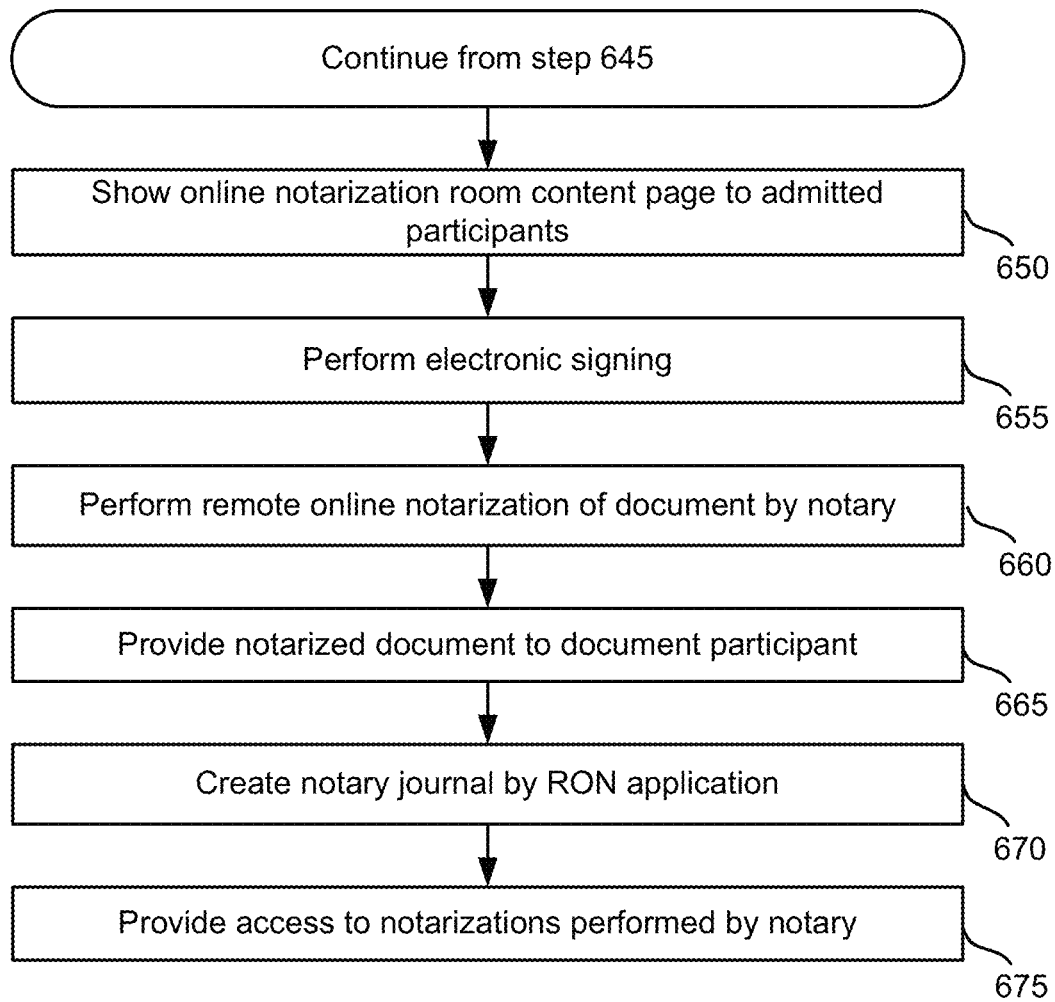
Continue from step 645

Show online notarization room content page to admitted participants

650

Perform electronic signing

655

Perform remote online notarization of document by notary

660

Provide notarized document to document participant

665

Create notary journal by RON application

670

Provide access to notarizations performed by notary

675